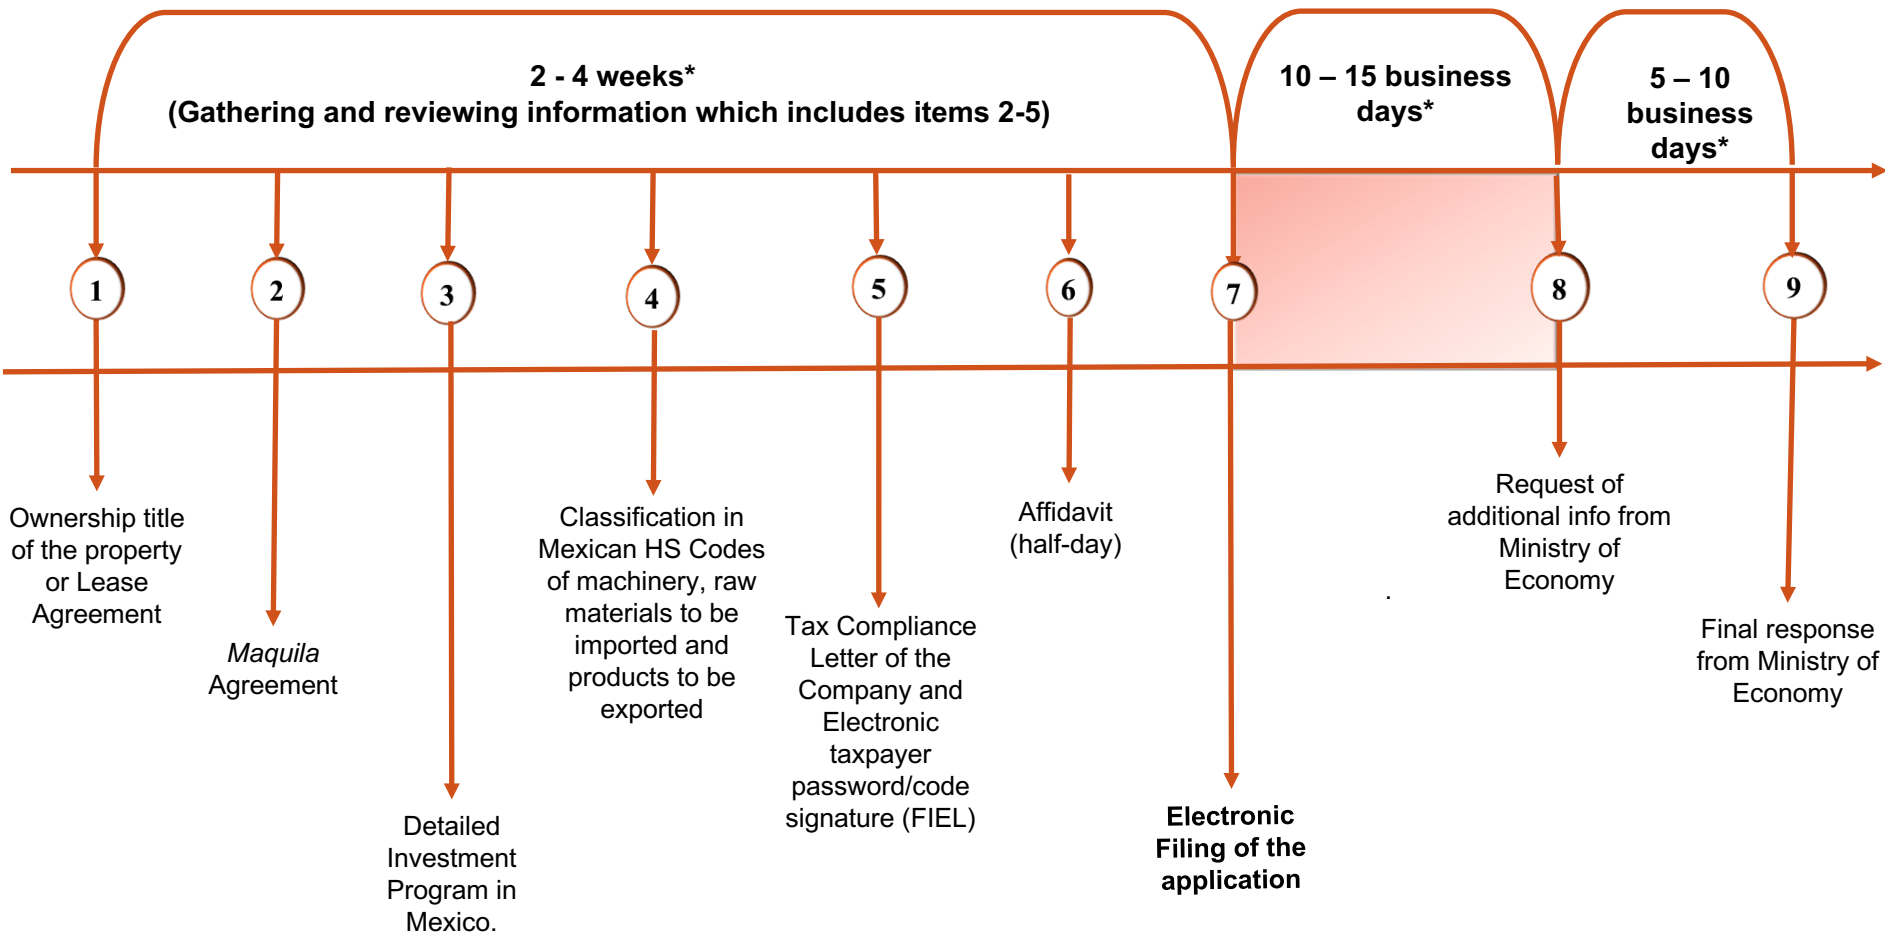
2 - 4 weeks*
(Gathering and reviewing information which includes items 2-5)

10 – 15 business days*

5 – 10 business days*

1

2

3

4

5

6

7

8

9

Ownership title of the property or Lease Agreement

Maquila Agreement

Detailed Investment Program in Mexico.

Classification in Mexican HS Codes of machinery, raw materials to be imported and products to be exported

Tax Compliance Letter of the Company and Electronic taxpayer password/code signature (FIEL)

Affidavit (half-day)

Electronic Filing of the application

Request of additional info from Ministry of Economy

Final response from Ministry of Economy